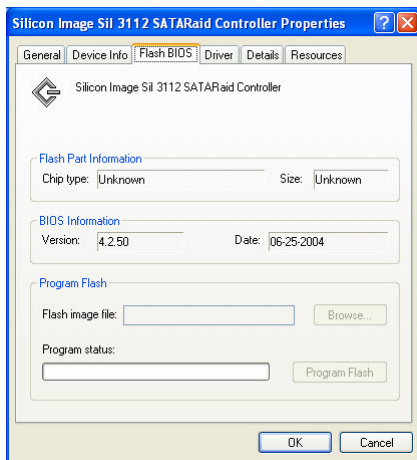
Silicon Image Sil 3112 SATARaid Controller Properties

?

General | Device Info | Flash BIOS | Driver | Details | Resources

Silicon Image Sil 3112 SATARaid Controller

Flash Part Information
Chip type: Unknown
Size: Unknown

BIOS Information
Version: 4.2.50
Date: 06-25-2004

Program Flash
Flash image file:
Browse...
Program status:
Program Flash

OK
Cancel